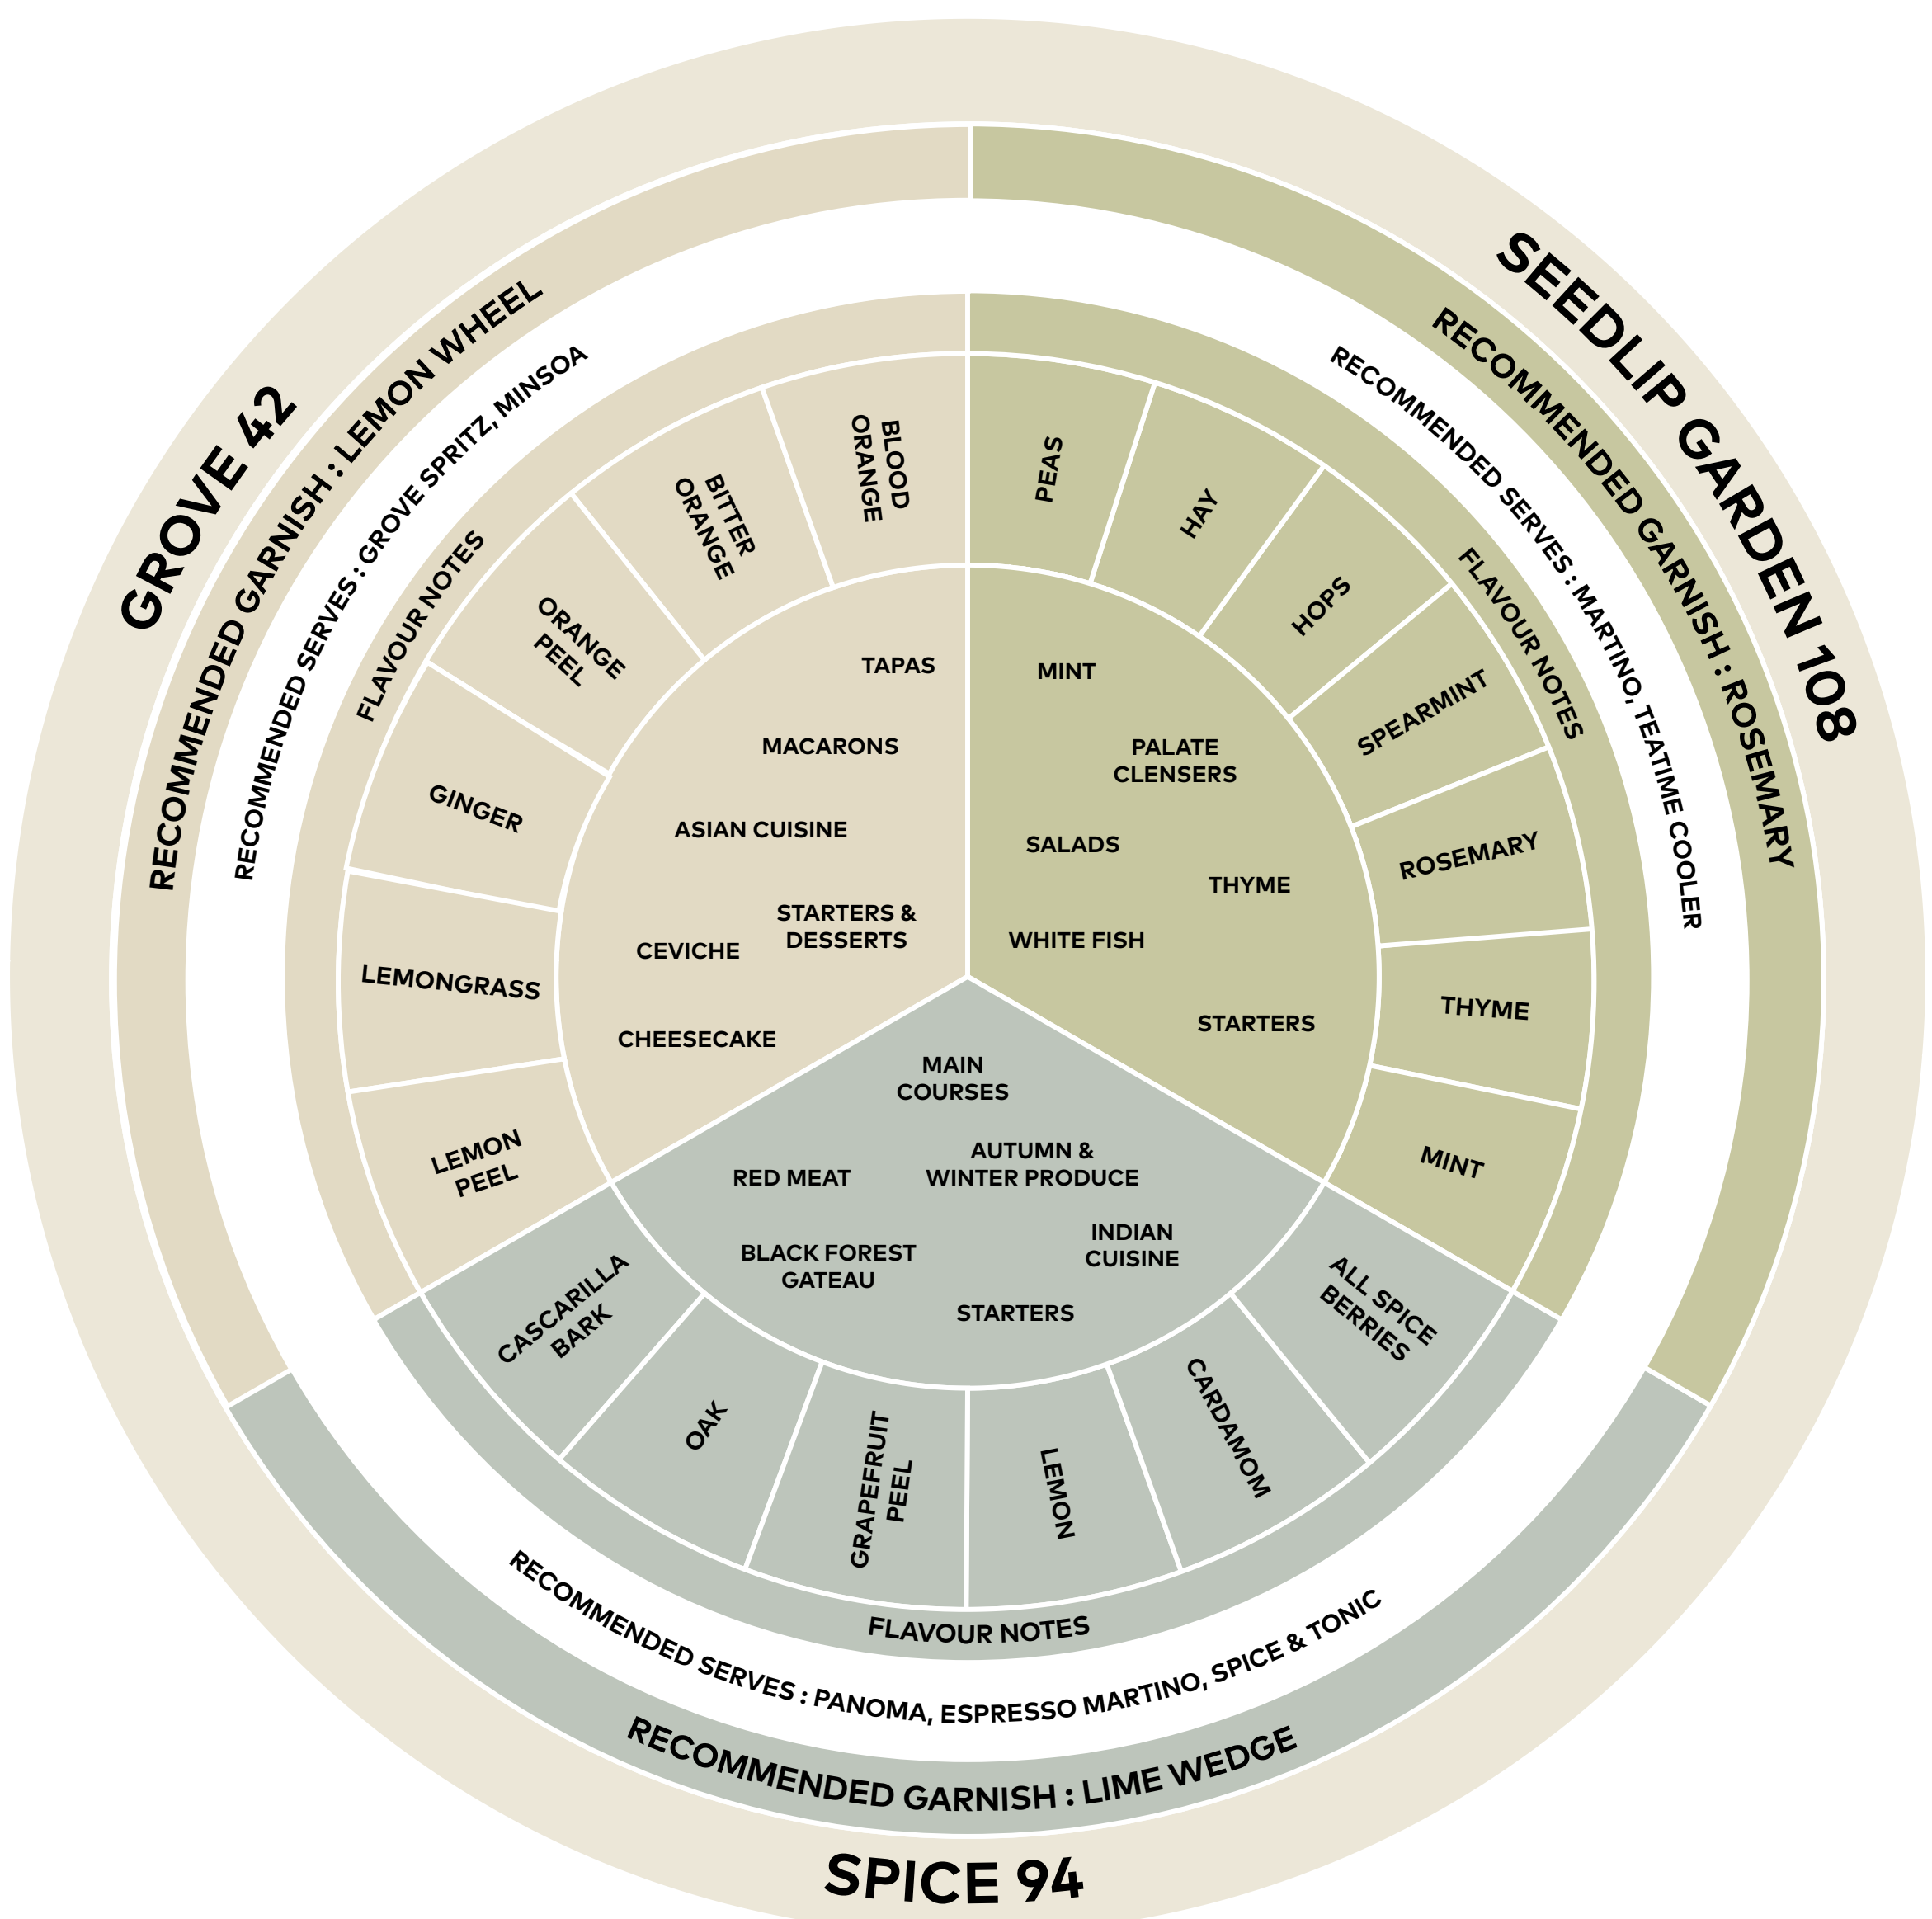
GROVE 42

RECOMMENDED GARNISH : LEMON WHEEL

RECOMMENDED SERVES : GROVE SPRITZ, MINSOA

FLAVOUR NOTES

BLOOD ORANGE

BITTER ORANGE

ORANGE PEEL

GINGER

LEMONGRASS

LEMON PEEL

TAPAS

MACARONS

ASIAN CUISINE

STARTERS & DESSERTS

CEVICHE

CHEESECAKE

SEEDLIP GARDEN 108

RECOMMENDED GARNISH : ROSEMARY

RECOMMENDED SERVES : MARTINO, TEATIME COOLER

FLAVOUR NOTES

PEAS

HAY

HOPS

SPEARMINT

ROSEMARY

THYME

MINT

MINT

PALATE CLENSERS

SALADS

THYME

WHITE FISH

STARTERS

MAIN COURSES

AUTUMN & WINTER PRODUCE

RED MEAT

BLACK FOREST GATEAU

INDIAN CUISINE

STARTERS

ALL SPICE BERRIES

CARDAMOM

LEMON

GRAPEFRUIT PEEL

OAK

CASCARILLA BARK

FLAVOUR NOTES

RECOMMENDED SERVES : PANOMA, ESPRESSO MARTINO, SPICE & TONIC

RECOMMENDED GARNISH : LIME WEDGE

SPICE 94